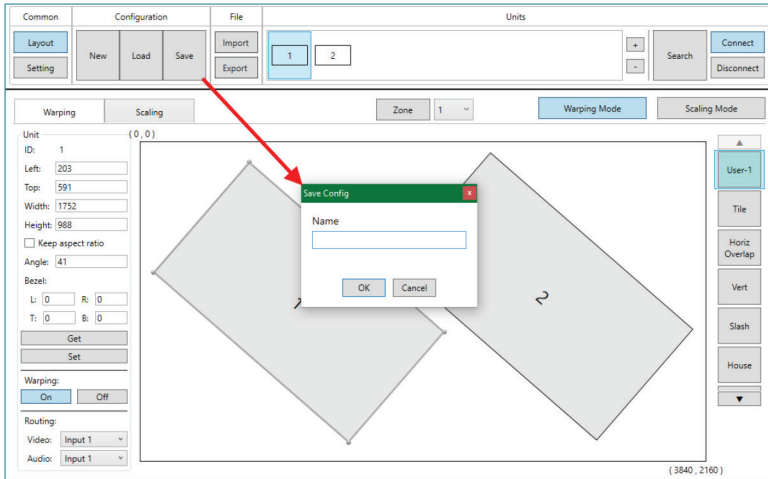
Common
Layout
Setting

Configuration
New
Load
Save

File
Import
Export

Units
1
2
+
-
Search
Connect
Disconnect

Warping
Scaling
Zone 1
Warping Mode
Scaling Mode

Unit
ID: 1
Left: 203
Top: 591
Width: 1752
Height: 988
Keep aspect ratio
Angle: 41
Bezel:
L: 0 R: 0
T: 0 B: 0
Get
Set
Warping:
On Off
Routing:
Video: Input 1
Audio: Input 1

( 0 , 0 )
1
2
( 3840 , 2160 )

Save Config
x
Name
OK
Cancel

User-1
Tile
Horiz Overlap
Vert
Slash
House